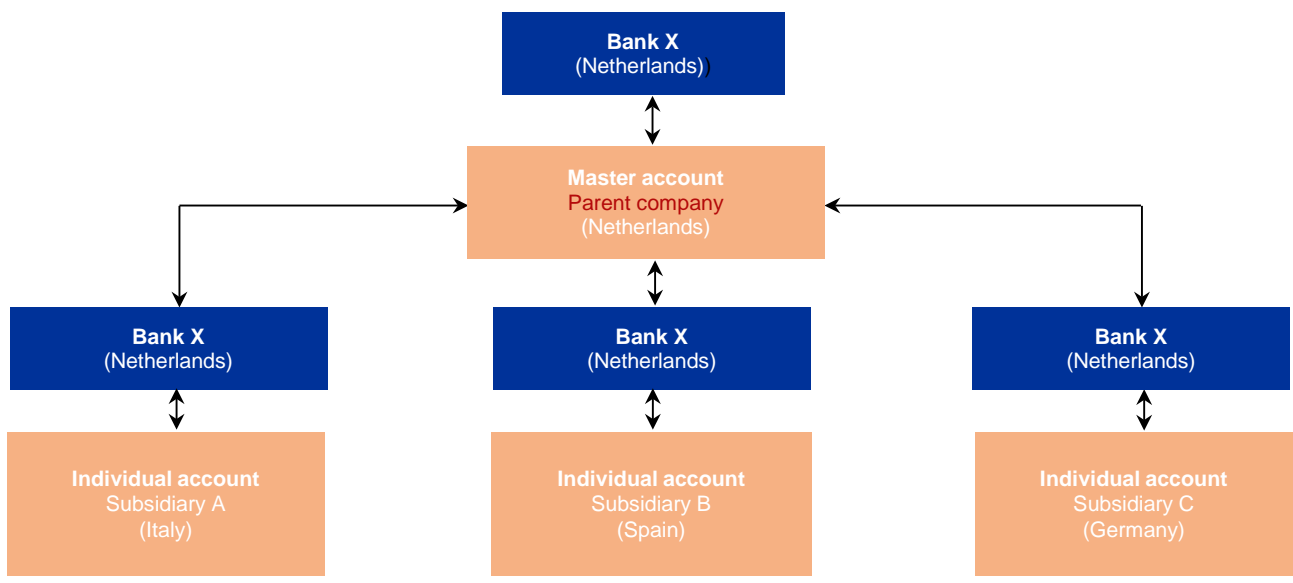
Bank X
(Netherlands))

Master account
Parent company
(Netherlands)

Bank X
(Netherlands)

Bank X
(Netherlands)

Bank X
(Netherlands)

Individual account
Subsidiary A
(Italy)

Individual account
Subsidiary B
(Spain)

Individual account
Subsidiary C
(Germany)